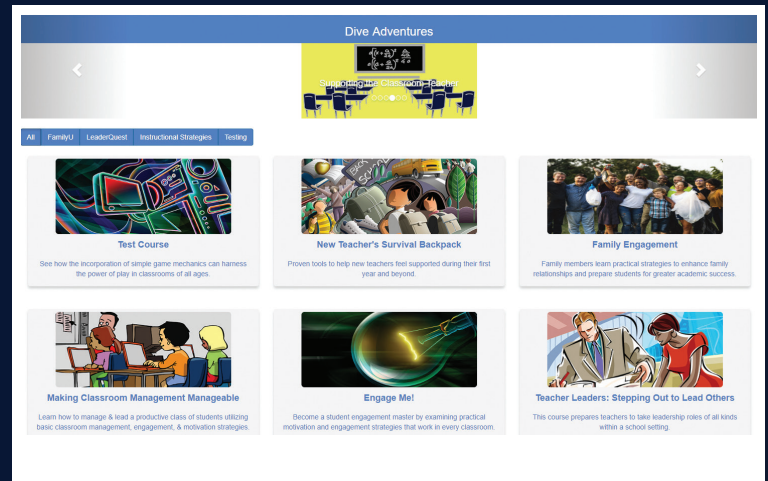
Dive Adventures

Supporting the Classroom Teacher

All | FamilyU | LeaderQuest | Instructional Strategies | Testing

Test Course

See how the incorporation of simple game mechanics can harness the power of play in classrooms of all ages.

New Teacher's Survival Backpack

Proven tools to help new teachers feel supported during their first year and beyond.

Family Engagement

Family members learn practical strategies to enhance family relationships and prepare students for greater academic success.

Making Classroom Management Manageable

Learn how to manage & lead a productive class of students utilizing basic classroom management, engagement, & motivation strategies.

Engage Me!

Become a student engagement master by examining practical motivation and engagement strategies that work in every classroom.

Teacher Leaders: Stepping Out to Lead Others

This course prepares teachers to take leadership roles of all kinds within a school setting.